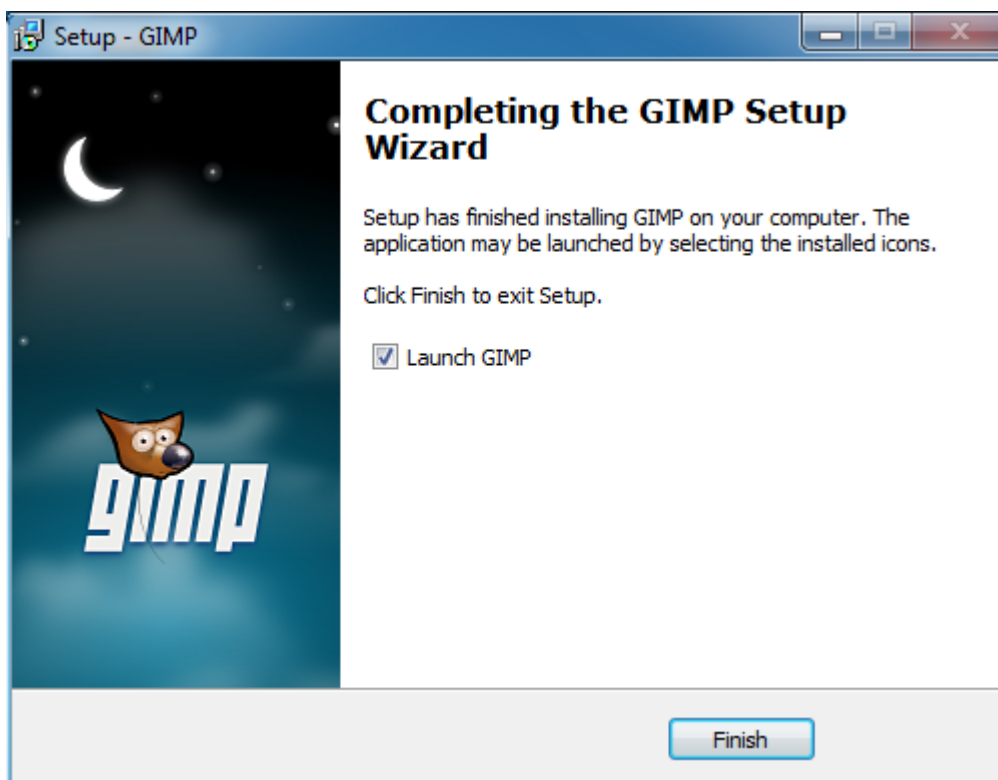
Setup - GIMP

gimp

Completing the GIMP Setup Wizard

Setup has finished installing GIMP on your computer. The application may be launched by selecting the installed icons.

Click Finish to exit Setup.

Launch GIMP

Finish